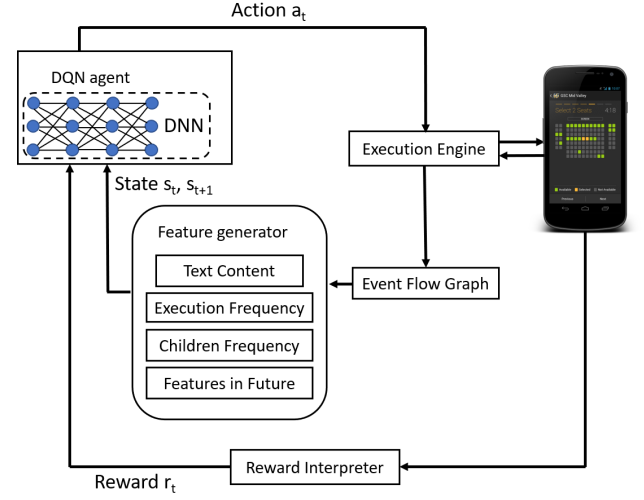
Action $a_t$

DQN agent

DNN

State $s_t$, $s_{t+1}$

Execution Engine

Feature generator

Text Content

Execution Frequency

Children Frequency

Features in Future

Event Flow Graph

Reward Interpreter

Reward $r_t$